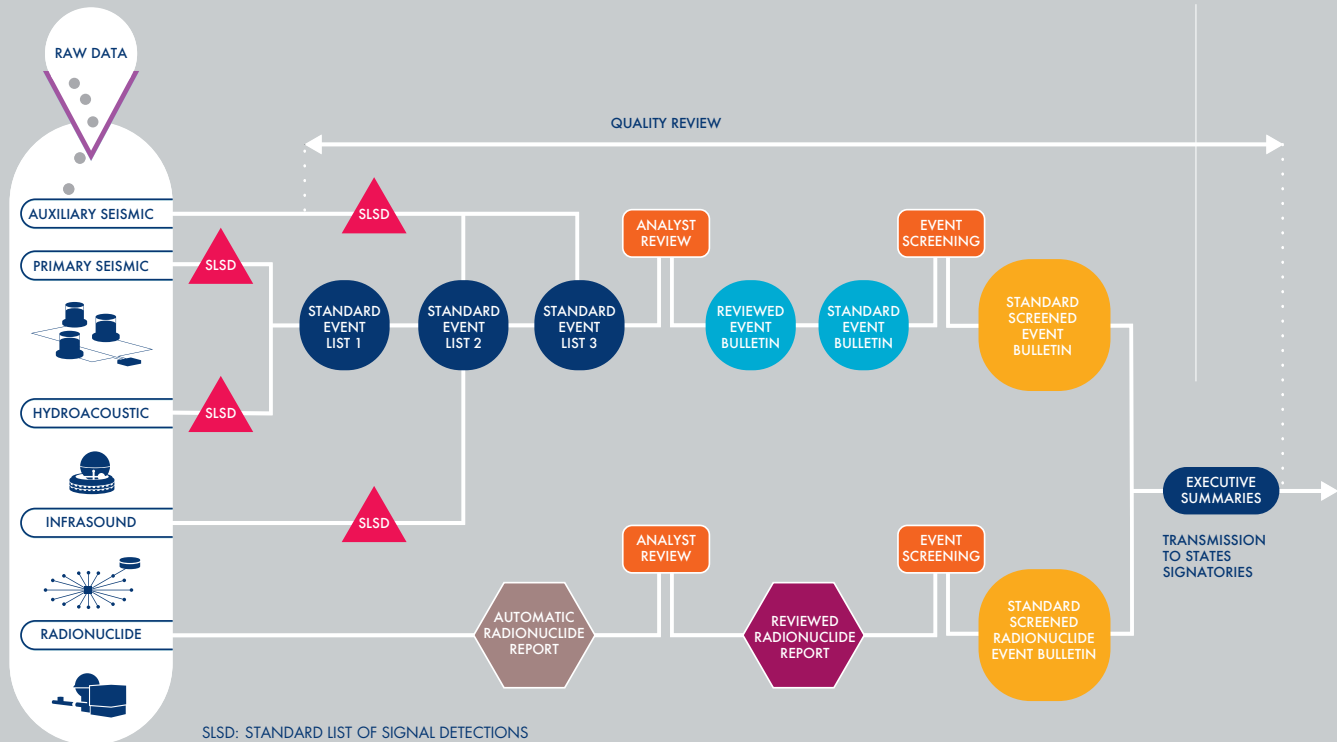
RAW DATA

QUALITY REVIEW

AUXILIARY SEISMIC

SLSD

PRIMARY SEISMIC

SLSD

HYDROACOUSTIC

SLSD

INFRASOUND

SLSD

RADIONUCLIDE

STANDARD EVENT LIST 1

STANDARD EVENT LIST 2

STANDARD EVENT LIST 3

ANALYST REVIEW

REVIEWED EVENT BULLETIN

STANDARD EVENT BULLETIN

EVENT SCREENING

STANDARD SCREENED EVENT BULLETIN

EXECUTIVE SUMMARIES

TRANSMISSION TO STATES SIGNATORIES

ANALYST REVIEW

AUTOMATIC RADIONUCLIDE REPORT

REVIEWED RADIONUCLIDE REPORT

EVENT SCREENING

STANDARD SCREENED RADIONUCLIDE EVENT BULLETIN

SLSD: STANDARD LIST OF SIGNAL DETECTIONS